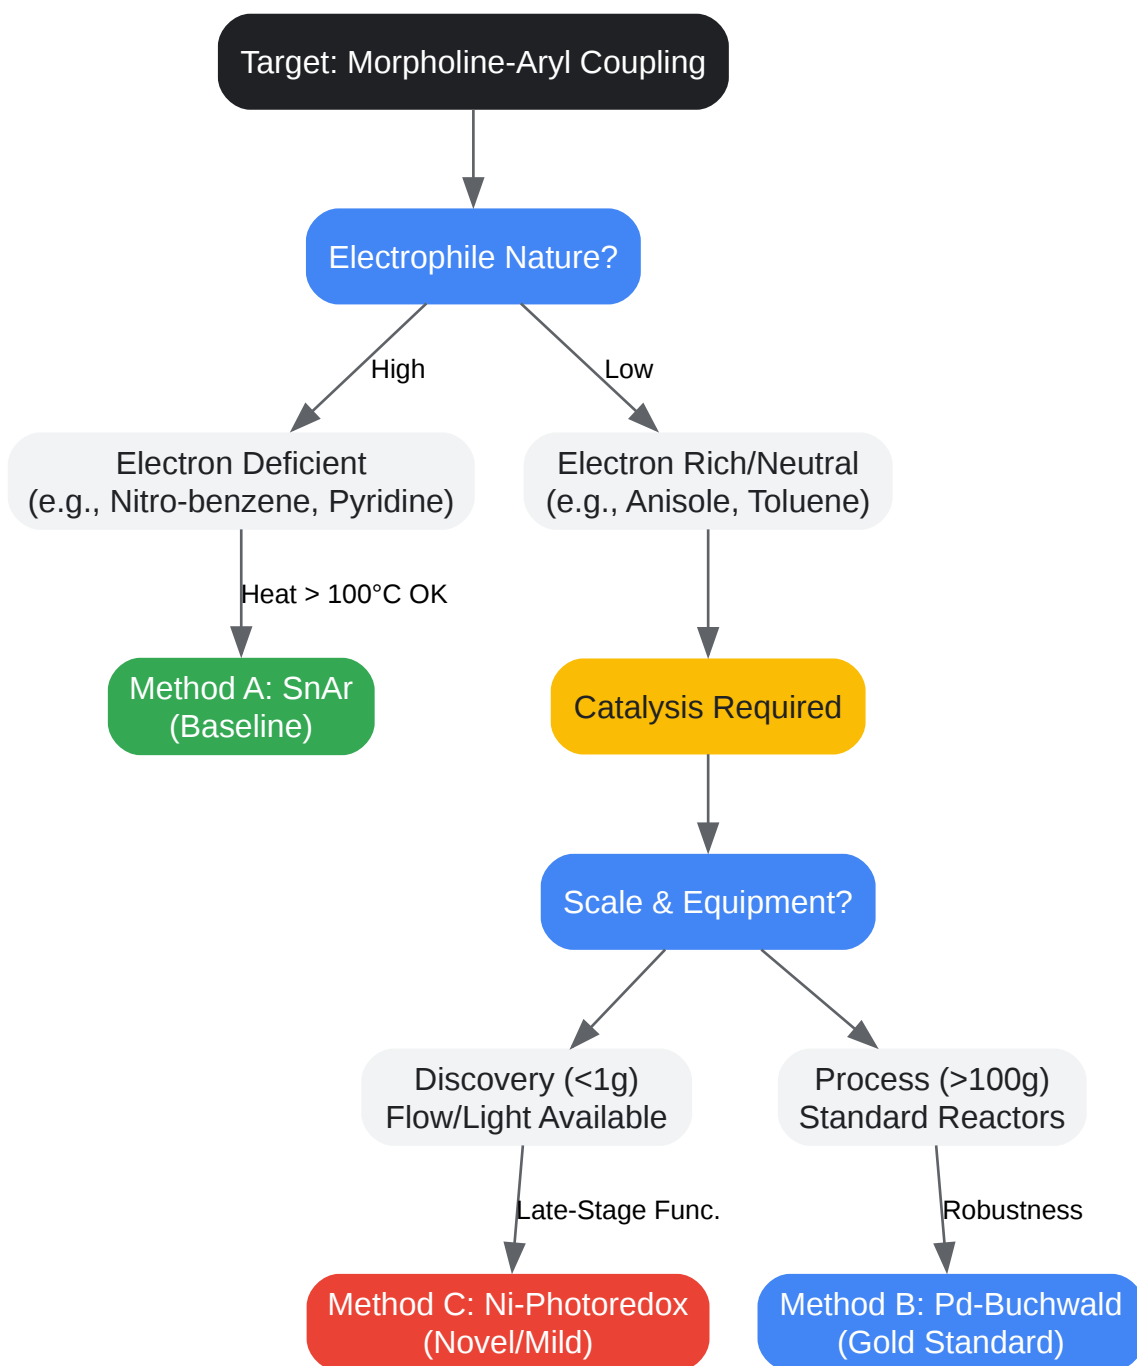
Target: Morpholine-Aryl Coupling

Electrophile Nature?

High

Low

Electron Deficient
(e.g., Nitro-benzene, Pyridine)

Electron Rich/Neutral
(e.g., Anisole, Toluene)

Heat > 100°C OK

Method A: SnAr
(Baseline)

Catalysis Required

Scale & Equipment?

Discovery (<1g)
Flow/Light Available

Process (>100g)
Standard Reactors

Late-Stage Func.

Robustness

Method C: Ni-Photoredox
(Novel/Mild)

Method B: Pd-Buchwald
(Gold Standard)